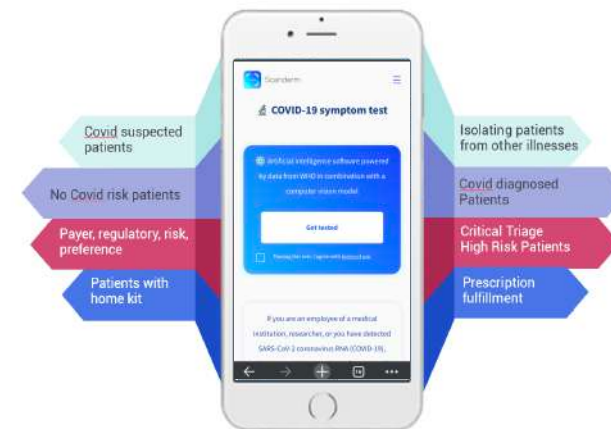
Covid suspected patients

No Covid risk patients

Payer, regulatory, risk, preference

Patients with home kit

Scanderm

COVID-19 symptom test

Artificial intelligence software powered by data from WHO in combination with a computer vision model

Get tested

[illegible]

If you are an employee of a medical institution, researcher, or you have detected SARS-CoV-2 coronavirus RNA (COVID-19),

Isolating patients from other illnesses

Covid diagnosed Patients

Critical Triage High Risk Patients

Prescription fulfillment